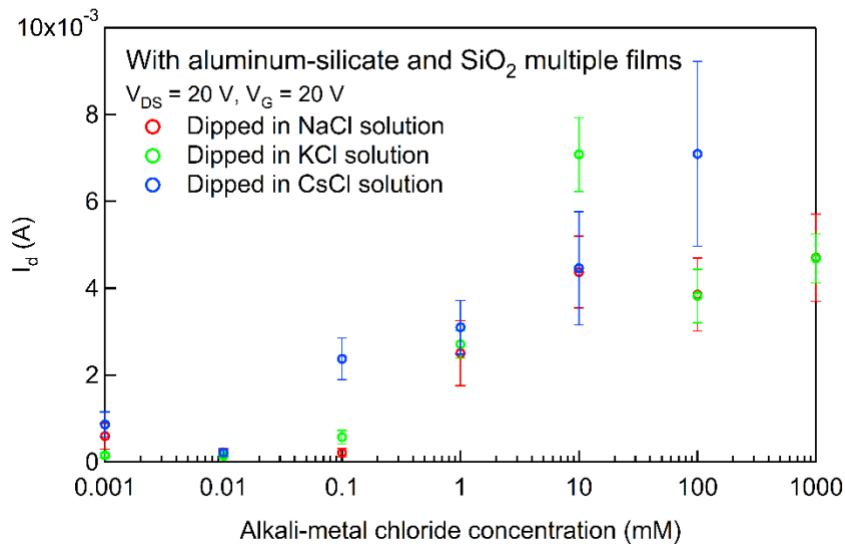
$10\times10^{-3}$

With aluminum-silicate and $SiO_2$ multiple films

$V_{DS}$ = 20 V, $V_G$ = 20 V

Dipped in NaCl solution

Dipped in KCl solution

Dipped in CsCl solution

$I_d$ (A)

8

6

4

2

0

0.001

0.01

0.1

1

10

100

1000

Alkali-metal chloride concentration (mM)